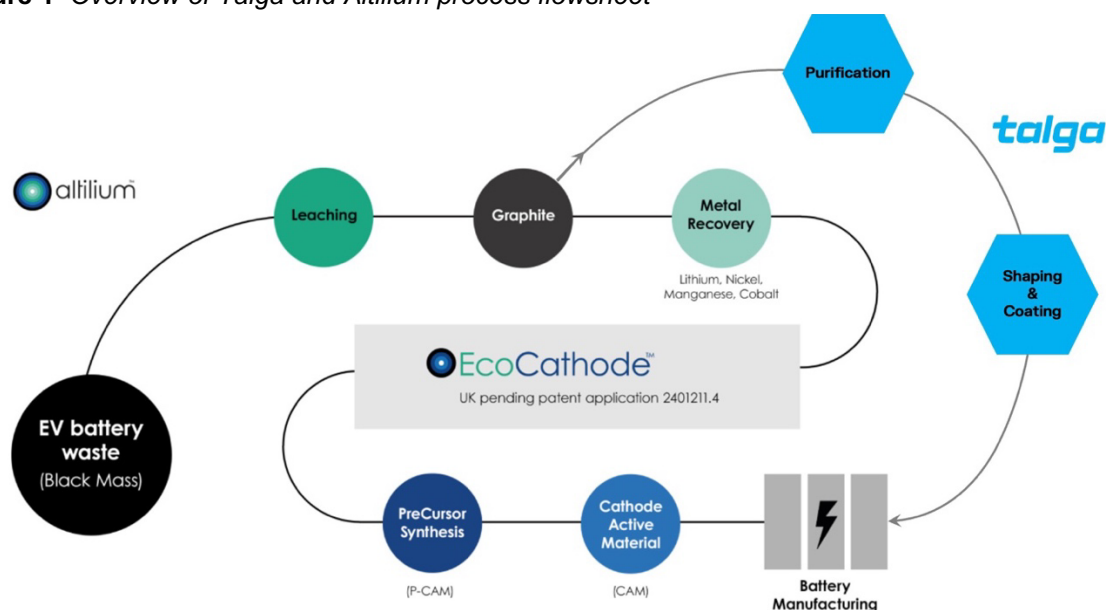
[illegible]re 1 Overview of Talga and Altilium process flowsheet

altilium™

Leaching

Graphite

Metal Recovery

Lithium, Nickel, Manganese, Cobalt

Purification

talga

Shaping & Coating

EcoCathode℠

UK pending patent application 2401211.4

EV battery waste

(Black Mass)

PreCursor Synthesis

(P-CAM)

Cathode Active Material

(CAM)

Battery Manufacturing